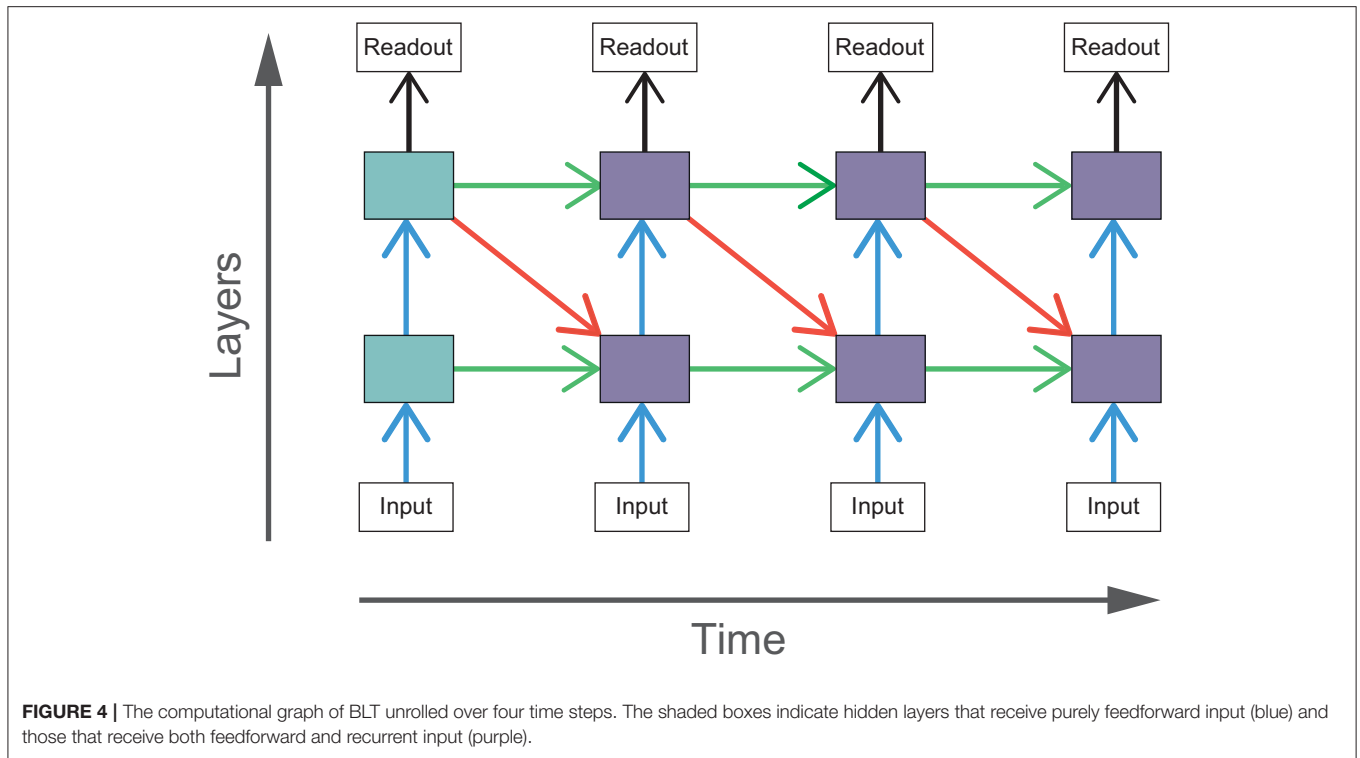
Readout

Readout

Readout

Readout

Layers

Input

Input

Input

Input

Time

**FIGURE 4 |** The computational graph of BLT unrolled over four time steps. The shaded boxes indicate hidden layers that receive purely feedforward input (blue) and those that receive both feedforward and recurrent input (purple).